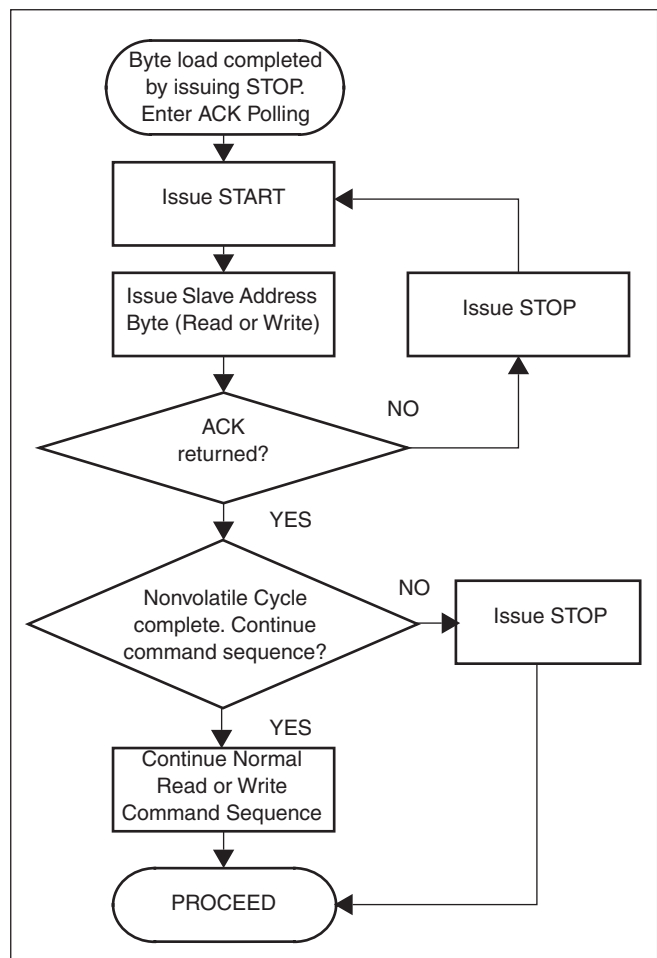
Byte load completed by issuing STOP. Enter ACK Polling

Issue START

Issue Slave Address Byte (Read or Write)

Issue STOP

NO

ACK returned?

YES

Nonvolatile Cycle complete. Continue command sequence?

NO

Issue STOP

YES

Continue Normal Read or Write Command Sequence

PROCEED